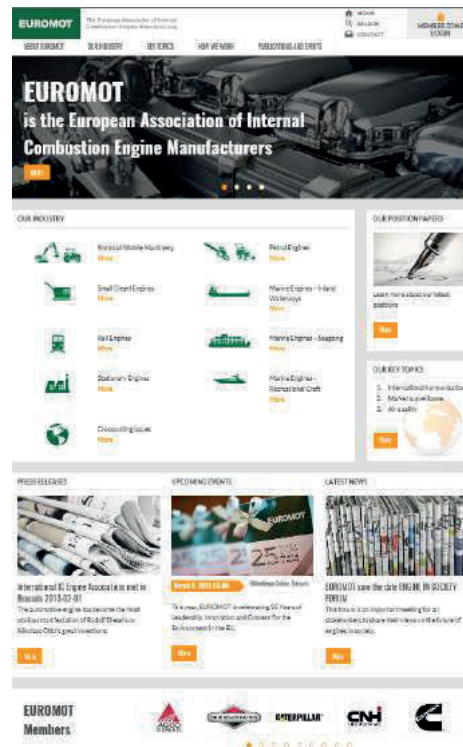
EUROMOT The European Association of Internal Combustion Engine Manufacturers

HOME
SEARCH
CONTACT

MEMBERS ZONE LOGIN

ABOUT EUROMOT
OUR INDUSTRY
KEY TOPICS
HOW WE WORK
PUBLICATIONS AND EVENTS

EUROMOT
is the European Association of Internal Combustion Engine Manufacturers

MORE

OUR INDUSTRY

Nonroad Mobile Machinery
More

Petrol Engines
More

Small Diesel Engines
More

Marine Engines - Inland Waterways
More

Rail Engines
More

Marine Engines - Seagoing
More

Stationary Engines
More

Marine Engines - Recreational Craft
More

Crosscutting Issues
More

OUR POSITION PAPERS

Learn more about our latest positions

More

OUR KEY TOPICS

1. International harmonisation
2. Market surveillance
3. Air quality

More

PRESS RELEASES

International IC Engine Associations meet in Brussels 2013-02-01

The automotive engine has become the most obvious manifestation of Rudolf Diesel's or Nikolaus Otto's great inventions

More

UPCOMING EVENTS

EUROMOT

25

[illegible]

This year, EUROMOT is celebrating 25 Years of Leadership, Innovation and Concern for the Environment in the EU.

More

LATEST NEWS

EUROMOT save the date ENGINE IN SOCIETY FORUM

The forum is an important meeting for all stakeholders to share their views on the future of engines in society.

More

EUROMOT Members

BRIGGS & STRATTON
CATERPILLAR
CNH